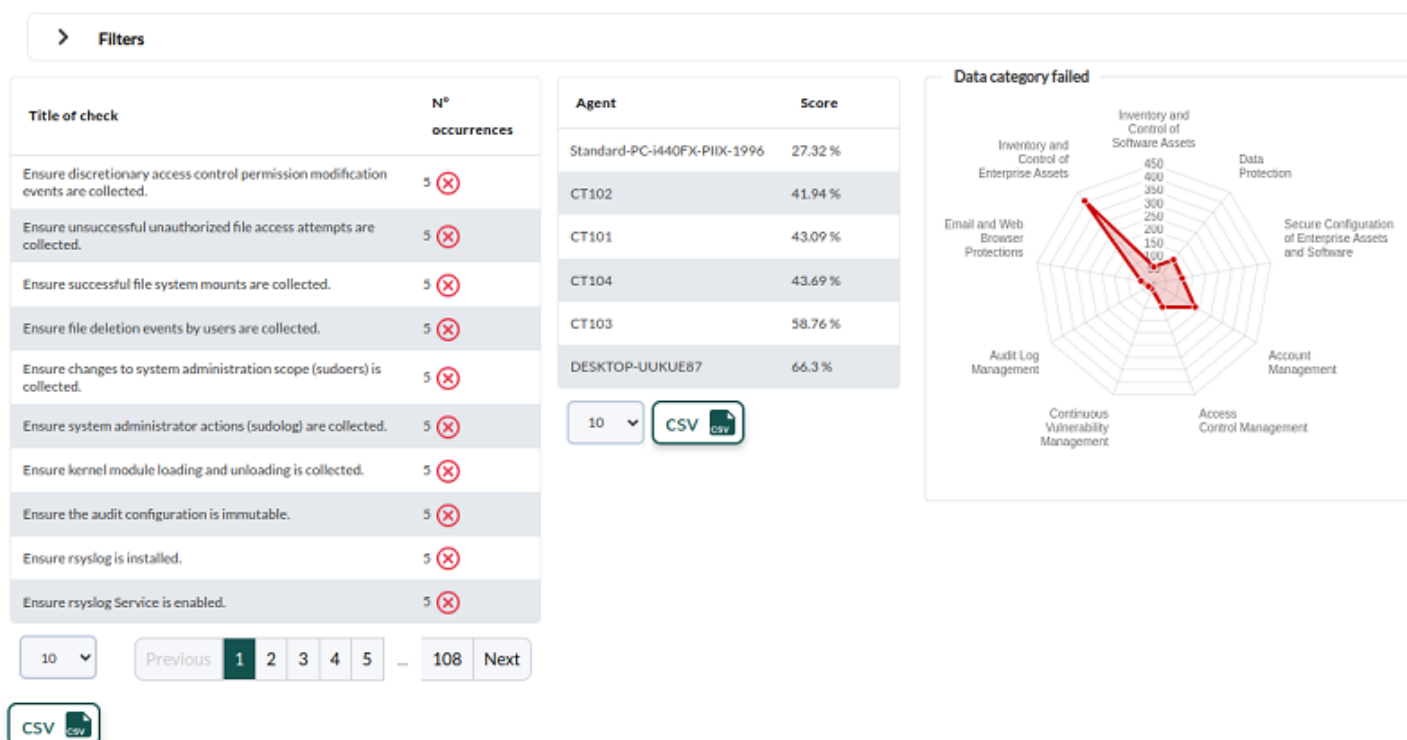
Filters

| Title of check | N° occurrences |
|---|---|
| Ensure discretionary access control permission modification events are collected. | 5 |
| Ensure unsuccessful unauthorized file access attempts are collected. | 5 |
| Ensure successful file system mounts are collected. | 5 |
| Ensure file deletion events by users are collected. | 5 |
| Ensure changes to system administration scope (sudoers) is collected. | 5 |
| Ensure system administrator actions (sudolog) are collected. | 5 |
| Ensure kernel module loading and unloading is collected. | 5 |
| Ensure the audit configuration is immutable. | 5 |
| Ensure rsyslog is installed. | 5 |
| Ensure rsyslog Service is enabled. | 5 |

10

Previous 1 2 3 4 5 ... 108 Next

CSV

| Agent | Score |
|---|---|
| Standard-PC-i440FX-PIIX-1996 | 27.32 % |
| CT102 | 41.94 % |
| CT101 | 43.09 % |
| CT104 | 43.69 % |
| CT103 | 58.76 % |
| DESKTOP-UUKUE87 | 66.3 % |

10 CSV

Data category failed

Inventory and Control of Software Assets
Data Protection
Secure Configuration of Enterprise Assets and Software
Account Management
Access Control Management
Continuous Vulnerability Management
Audit Log Management
Email and Web Browser Protections
Inventory and Control of Enterprise Assets

450
400
350
300
250
200
150
100